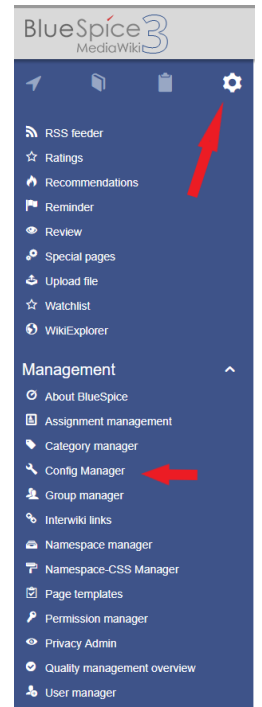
BlueSpice 3
MediaWiki

RSS feeder
Ratings
Recommendations
Reminder
Review
Special pages
Upload file
Watchlist
WikiExplorer

Management

About BlueSpice
Assignment management
Category manager
Config Manager
Group manager
Interwiki links
Namespace manager
Namespace-CSS Manager
Page templates
Permission manager
Privacy Admin
Quality management overview
User manager